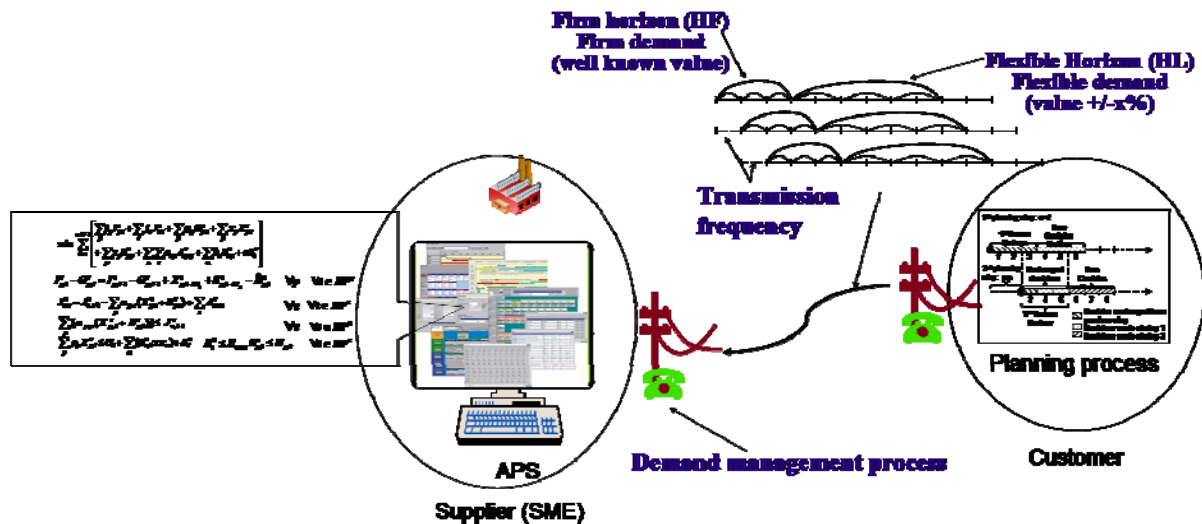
Firm horizon (HF)
Firm demand
(well known value)

Flexible Horizon (HL)
Flexible demand
(value +/-x%)

Transmission frequency

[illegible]

APS

Supplier (SME)

Demand management process

Planning process

Customer